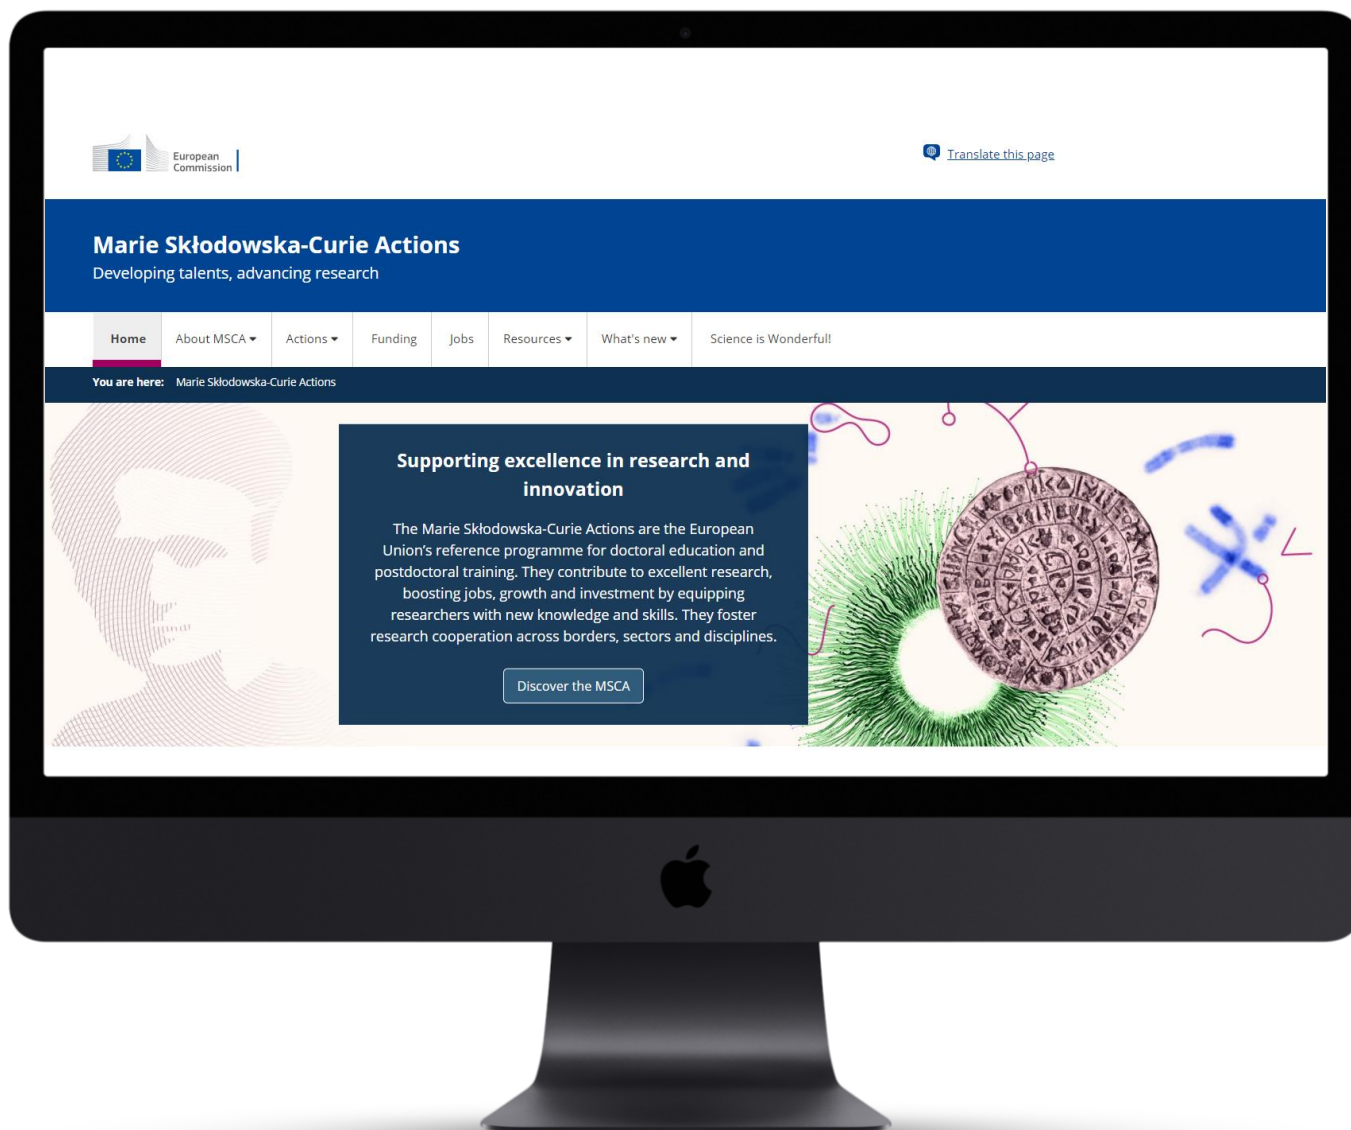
European Commission

Translate this page

Marie Skłodowska-Curie Actions
Developing talents, advancing research

Home | About MSCA | Actions | Funding | Jobs | Resources | What's new | Science is Wonderful!

You are here: Marie Skłodowska-Curie Actions

Supporting excellence in research and innovation

The Marie Skłodowska-Curie Actions are the European Union's reference programme for doctoral education and postdoctoral training. They contribute to excellent research, boosting jobs, growth and investment by equipping researchers with new knowledge and skills. They foster research cooperation across borders, sectors and disciplines.

Discover the MSCA